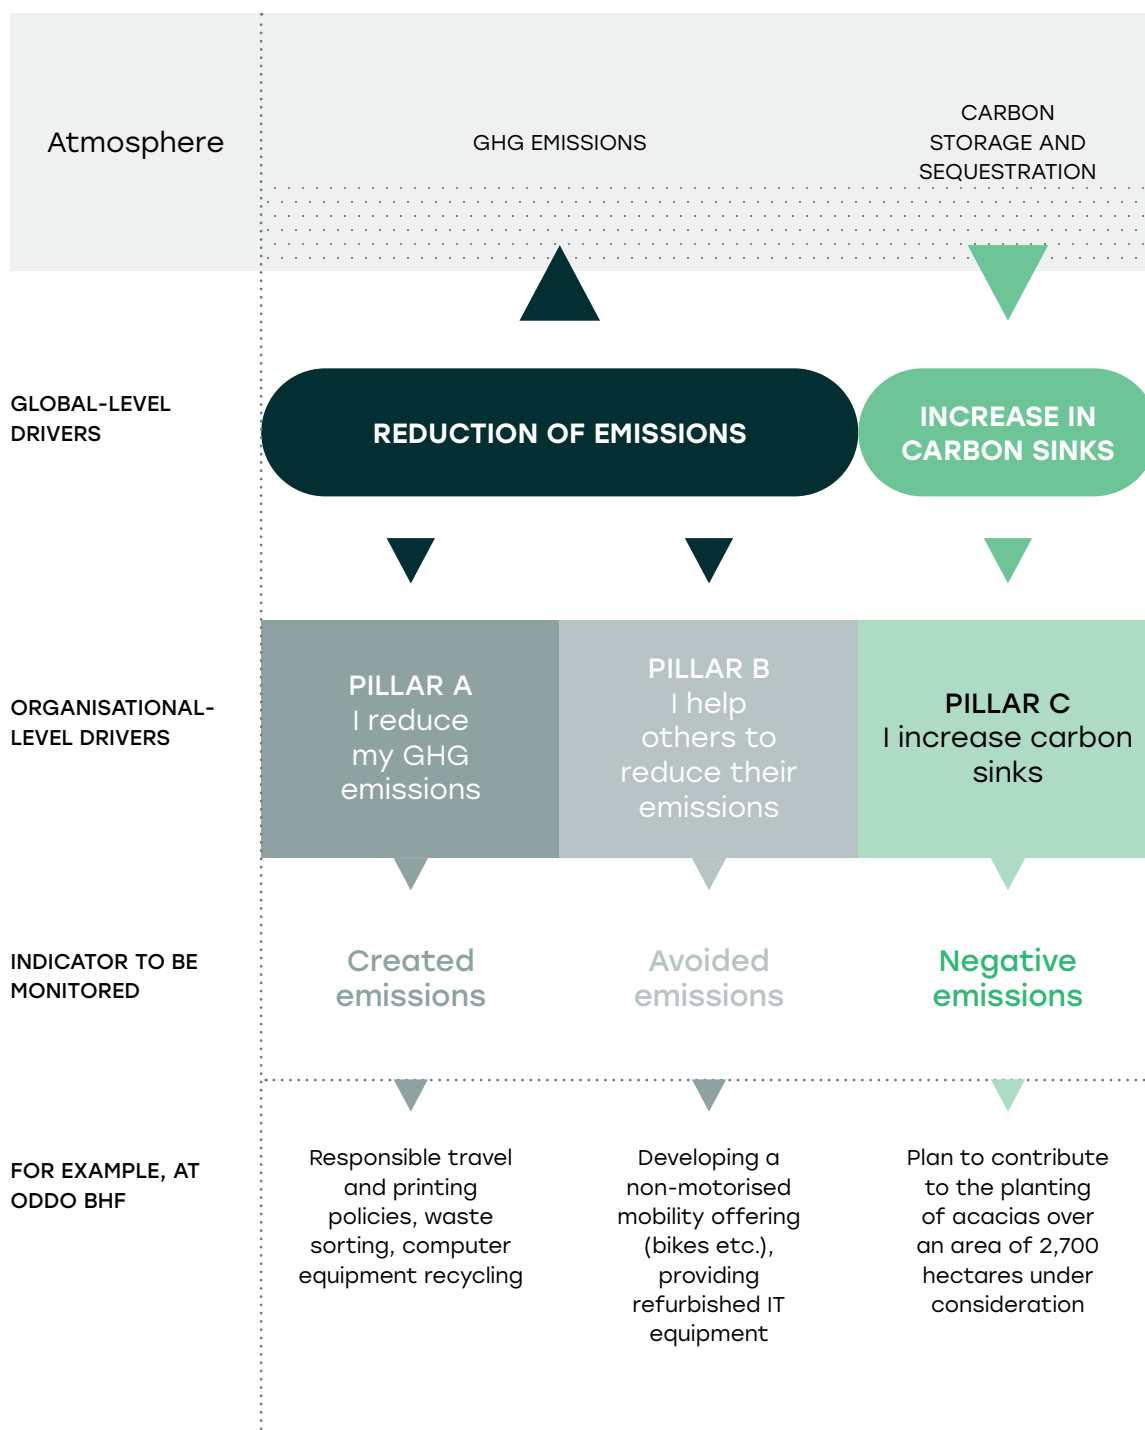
Atmosphere

GHG EMISSIONS

CARBON STORAGE AND SEQUESTRATION

GLOBAL-LEVEL DRIVERS

REDUCTION OF EMISSIONS

INCREASE IN CARBON SINKS

ORGANISATIONAL-LEVEL DRIVERS

PILLAR A
I reduce my GHG emissions

PILLAR B
I help others to reduce their emissions

PILLAR C
I increase carbon sinks

INDICATOR TO BE MONITORED

Created emissions

Avoided emissions

Negative emissions

FOR EXAMPLE, AT ODDO BHF

Responsible travel and printing policies, waste sorting, computer equipment recycling

Developing a non-motorised mobility offering (bikes etc.), providing refurbished IT equipment

Plan to contribute to the planting of acacias over an area of 2,700 hectares under consideration